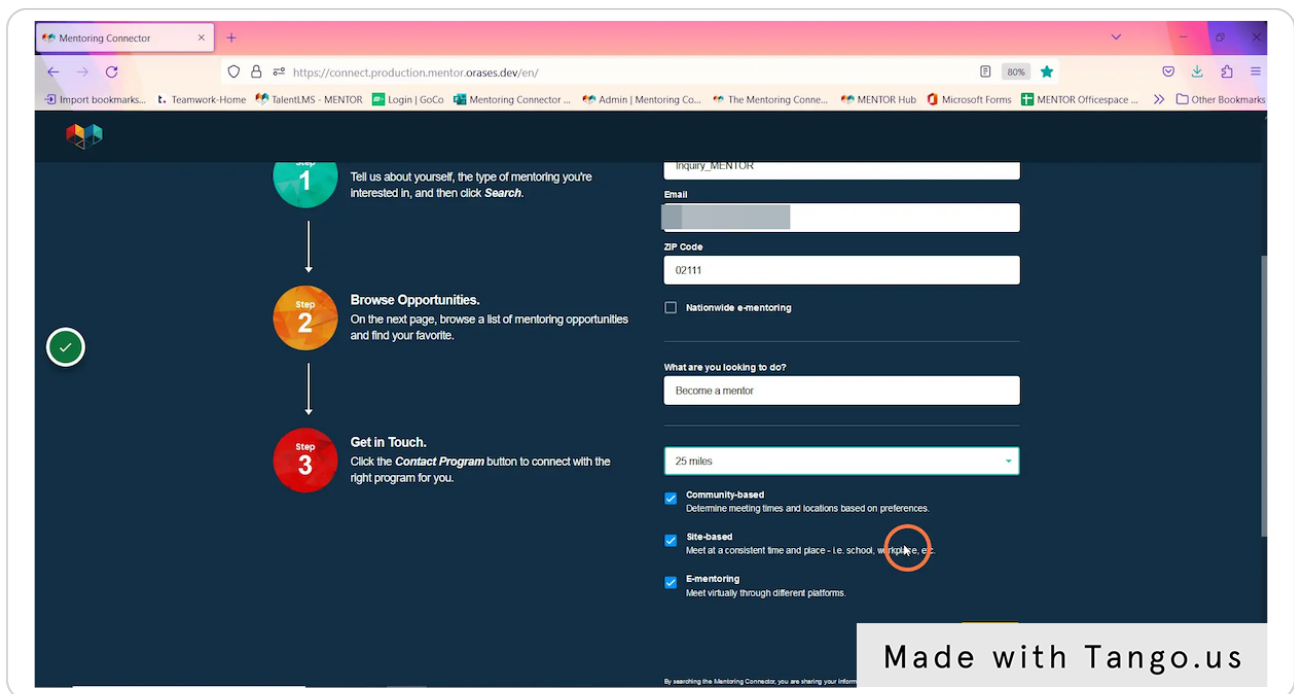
Mentoring Connector ×
+
https://connect.production.mentor.orases.dev/en/
80%
Import bookmarks... Teamwork-Home TalentLMS - MENTOR Login | GoCo Mentoring Connector ... Admin | Mentoring Co... The Mentoring Conne... MENTOR Hub Microsoft Forms MENTOR Officespace ... Other Bookmarks

Step 1
Tell us about yourself, the type of mentoring you're interested in, and then click *Search*.

Step 2
Browse Opportunities.
On the next page, browse a list of mentoring opportunities and find your favorite.

Step 3
Get in Touch.
Click the *Contact Program* button to connect with the right program for you.

Inquiry_MENTOR
Email
ZIP Code
02111
Nationwide e-mentoring
What are you looking to do?
Become a mentor
25 miles
Community-based
Determine meeting times and locations based on preferences.
Site-based
Meet at a consistent time and place - i.e. school, w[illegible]e, etc.
E-mentoring
Meet virtually through different platforms.

By searching the Mentoring Connector, you are sharing your inform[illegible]

Made with Tango.us